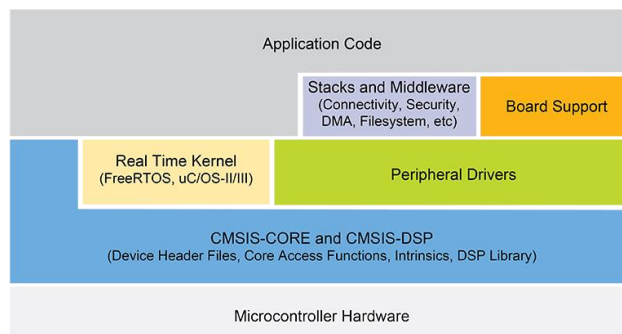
Application Code

Stacks and Middleware
(Connectivity, Security, DMA, Filesystem, etc)

Board Support

Real Time Kernel
(FreeRTOS, uC/OS-II/III)

Peripheral Drivers

CMSIS-CORE and CMSIS-DSP
(Device Header Files, Core Access Functions, Intrinsics, DSP Library)

Microcontroller Hardware